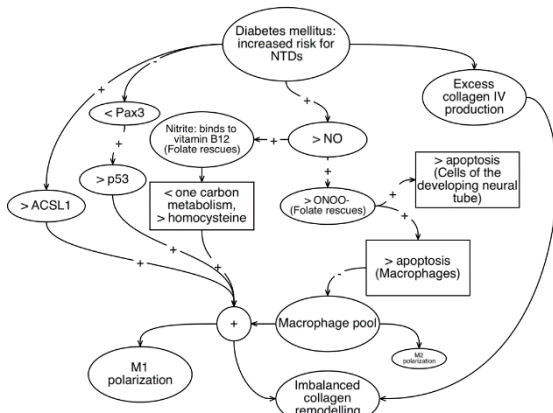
Diabetes mellitus: increased risk for NTDs

-

+

< Pax3

+

Excess collagen IV production

Nitrite: binds to vitamin B12 (Folate rescues)

+

> NO

+

> p53

< one carbon metabolism, > homocysteine

+

> ONOO- (Folate rescues)

+

> apoptosis (Cells of the developing neural tube)

> ACSL1

+

+

> apoptosis (Macrophages)

+

+

-

+

Macrophage pool

M1 polarization

M2 polarization

Imbalanced collagen remodelling